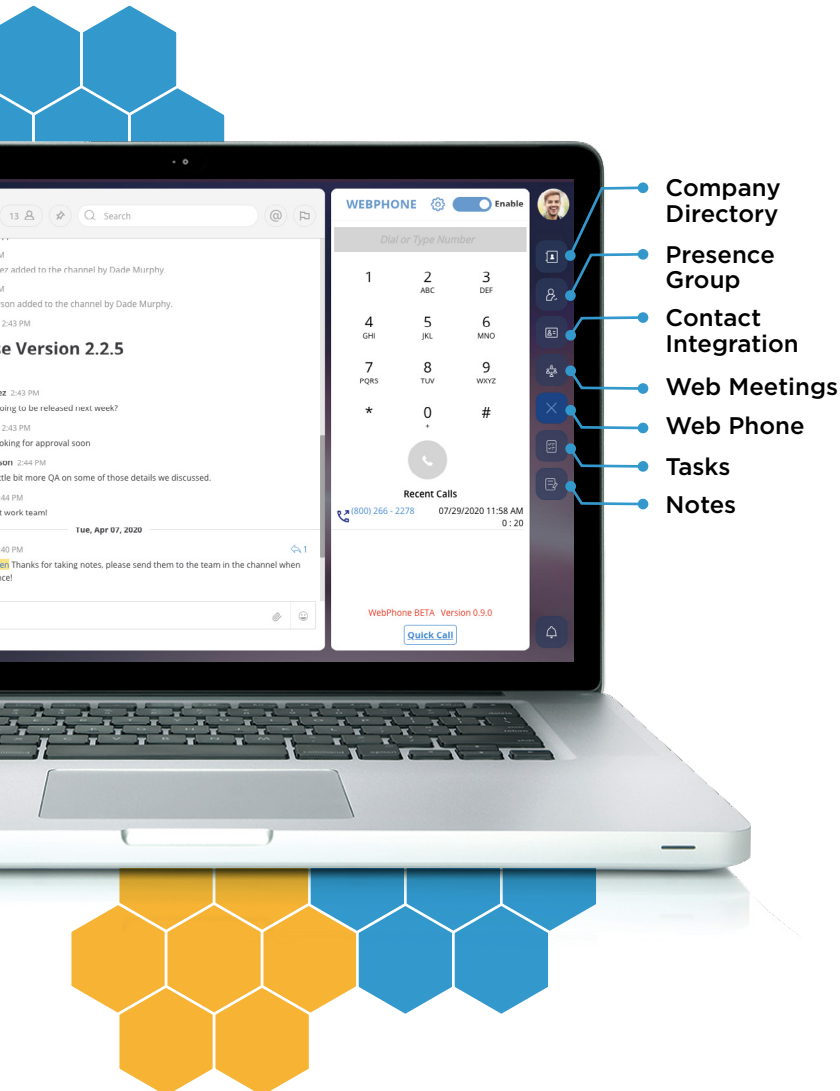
13

Search

ez added to the channel by Dade Murphy.

son added to the channel by Dade Murphy.

2:43 PM

se Version 2.2.5

oz 2:43 PM

oing to be released next week?

2:43 PM

oking for approval soon

son 2:44 PM

ttle bit more QA on some of those details we discussed.

44 PM

t work team!

Tue, Apr 07, 2020

40 PM

1

en Thanks for taking notes, please send them to the team in the channel when

ce!

WEBPHONE

Enable

Dial or Type Number

1

2 ABC

3 DEF

4 GHI

5 JKL

6 MNO

7 PQRS

8 TUV

9 WXYZ

*

0 +

#

Recent Calls

(800) 266 - 2278

07/29/2020 11:58 AM

0 : 20

WebPhone BETA Version 0.9.0

Quick Call

Company Directory

Presence Group

Contact Integration

Web Meetings

Web Phone

Tasks

Notes